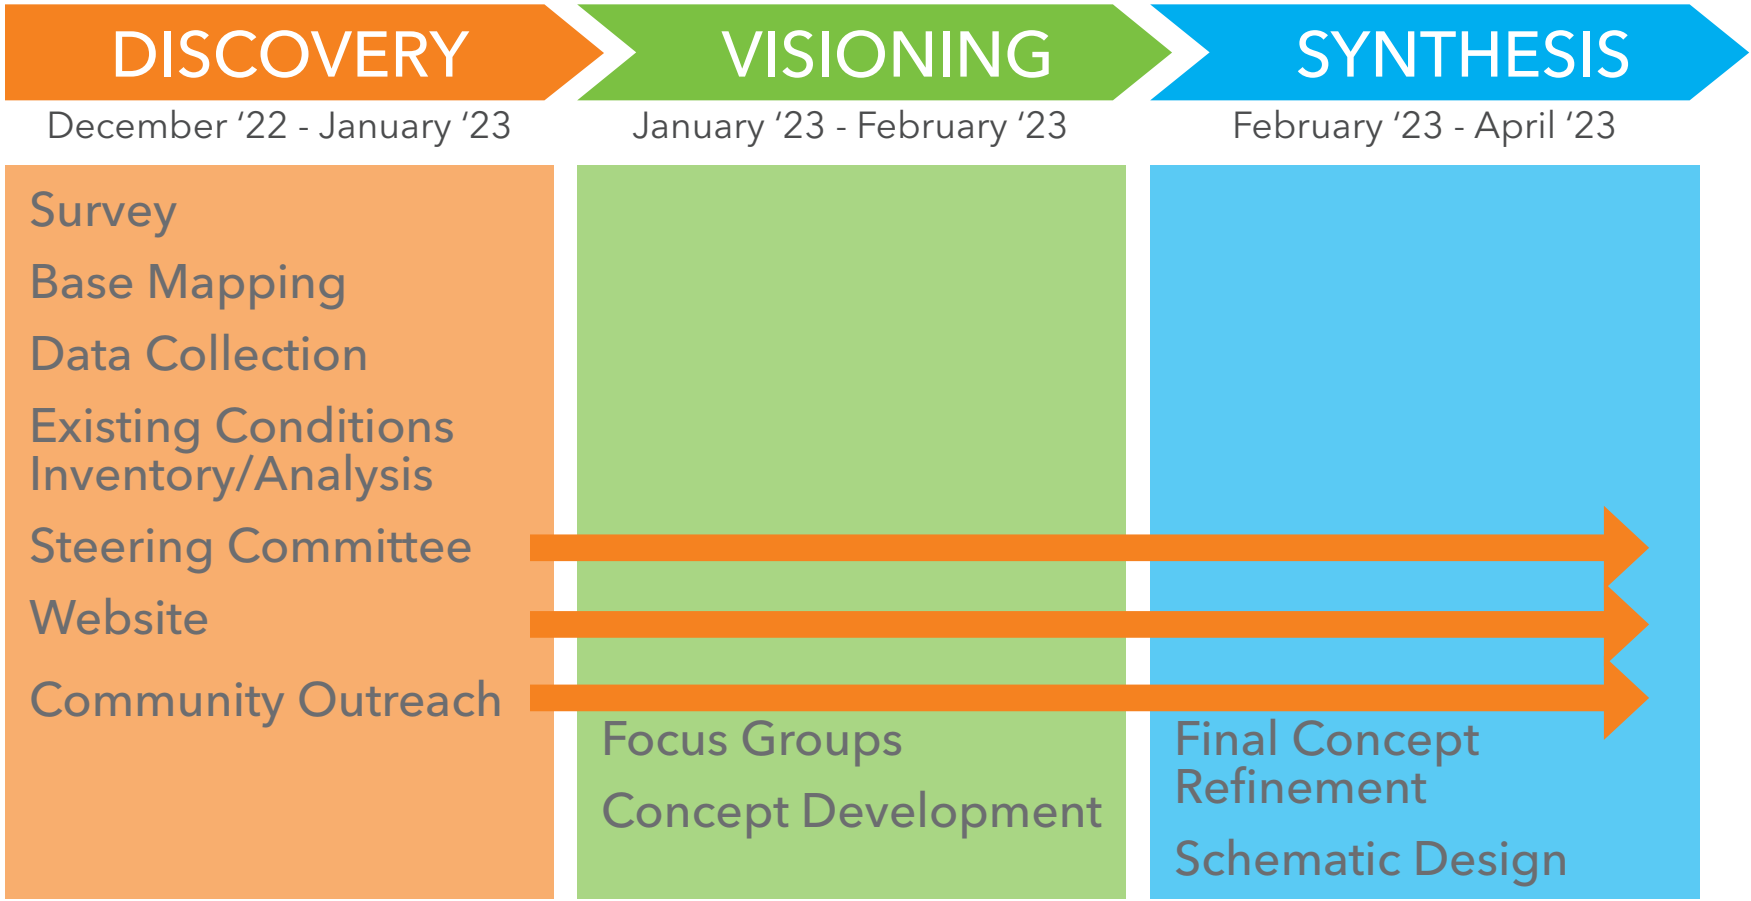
DISCOVERY
December ‘22 - January ‘23

VISIONING
January ‘23 - February ‘23

SYNTHESIS
February ‘23 - April ‘23

Survey

Base Mapping

Data Collection

Existing Conditions Inventory/Analysis

Steering Committee

Website

Community Outreach

Focus Groups

Concept Development

Final Concept Refinement

Schematic Design